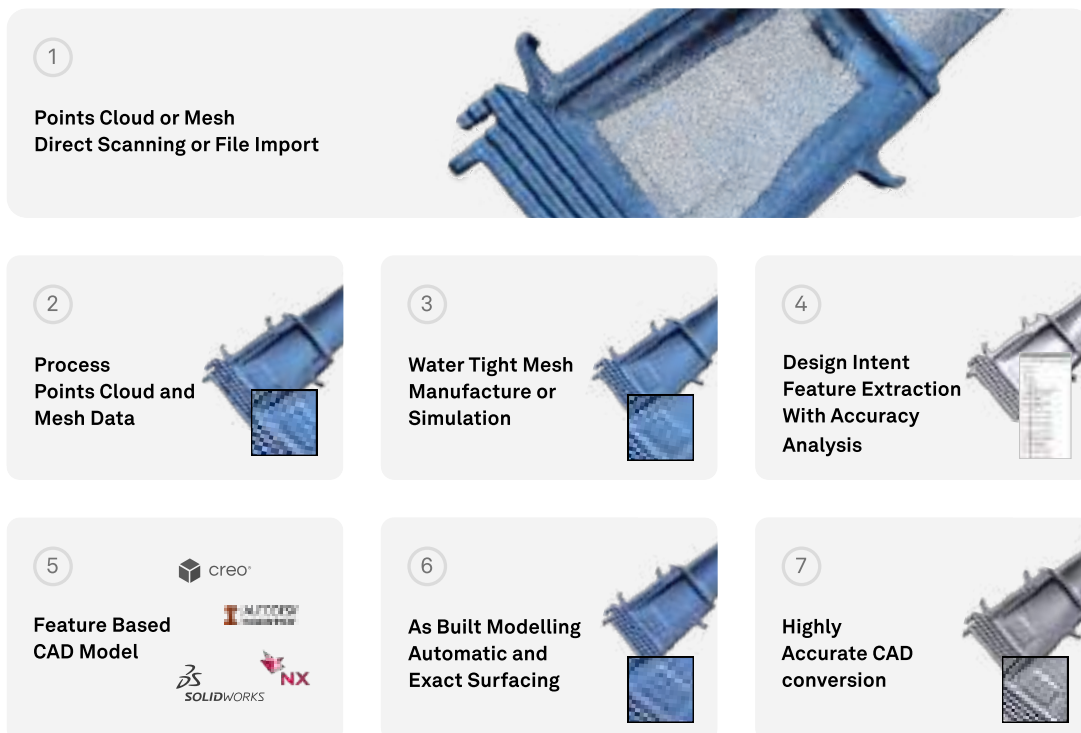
1

Points Cloud or Mesh
Direct Scanning or File Import

2

Process
Points Cloud and
Mesh Data

3

Water Tight Mesh
Manufacture or
Simulation

4

Design Intent
Feature Extraction
With Accuracy
Analysis

5

creo

AUTODESK
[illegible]

Feature Based
CAD Model

3DS
SOLIDWORKS

NX

6

As Built Modelling
Automatic and
Exact Surfacing

7

Highly
Accurate CAD
conversion